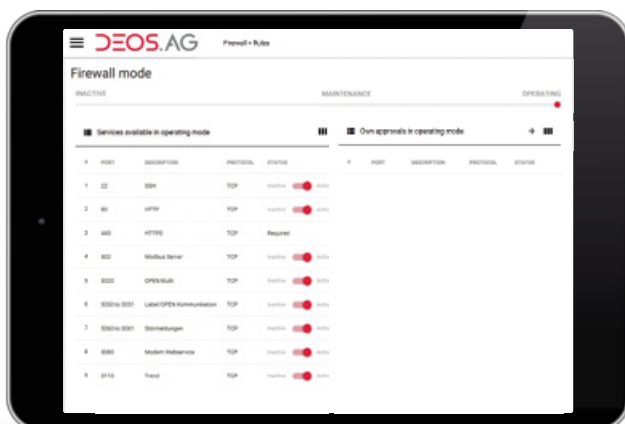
DEOS.AG Firewall » Rules

Firewall mode

INACTIVE MAINTENANCE OPERATING

Services available in operating mode

| # | PORT | DESCRIPTION | PROTOCOL | STATUS |
|---|---|---|---|---|
| 1 | 22 | SSH | TCP | Inactive Active |
| 2 | 80 | HTTP | TCP | Inactive Active |
| 3 | 443 | HTTPS | TCP | Required |
| 4 | 502 | Modbus Server | TCP | Inactive Active |
| 5 | 3020 | OPEN Multi | TCP | Inactive Active |
| 6 | 3050 to 3051 | Label/OPEN Kommunikation | TCP | Inactive Active |
| 7 | 3060 to 3061 | Störmeldungen | TCP | Inactive Active |
| 8 | 8080 | Modem Webservice | TCP | Inactive Active |
| 9 | 8110 | Trend | TCP | Inactive Active |

Own approvals in operating mode

| # | PORT | DESCRIPTION | PROTOCOL | STATUS |
|---|---|---|---|---|